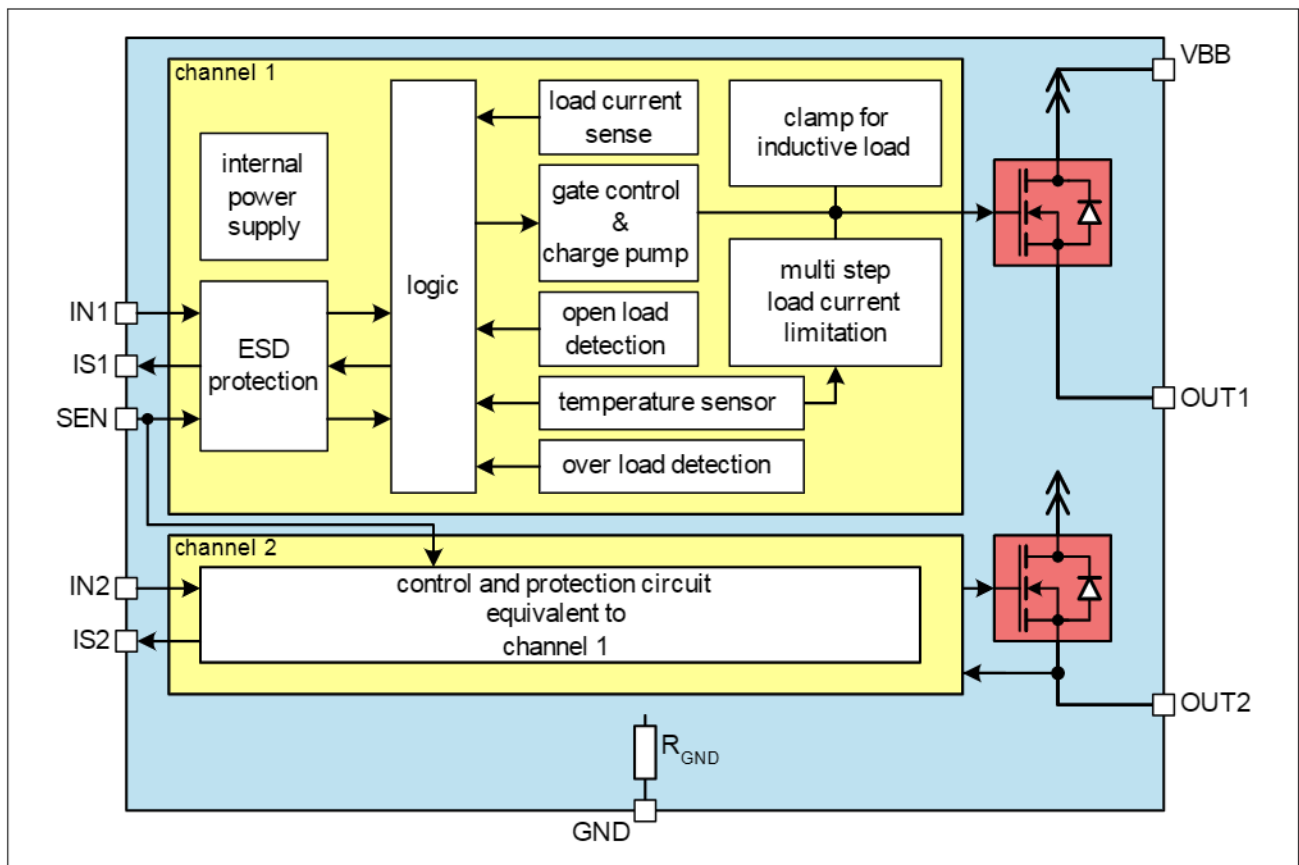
channel 1

internal power supply

logic

load current sense

clamp for inductive load

gate control & charge pump

multi step load current limitation

open load detection

temperature sensor

over load detection

ESD protection

VBB

IN1

IS1

SEN

OUT1

channel 2

control and protection circuit equivalent to channel 1

IN2

IS2

OUT2

$R_{GND}$

GND